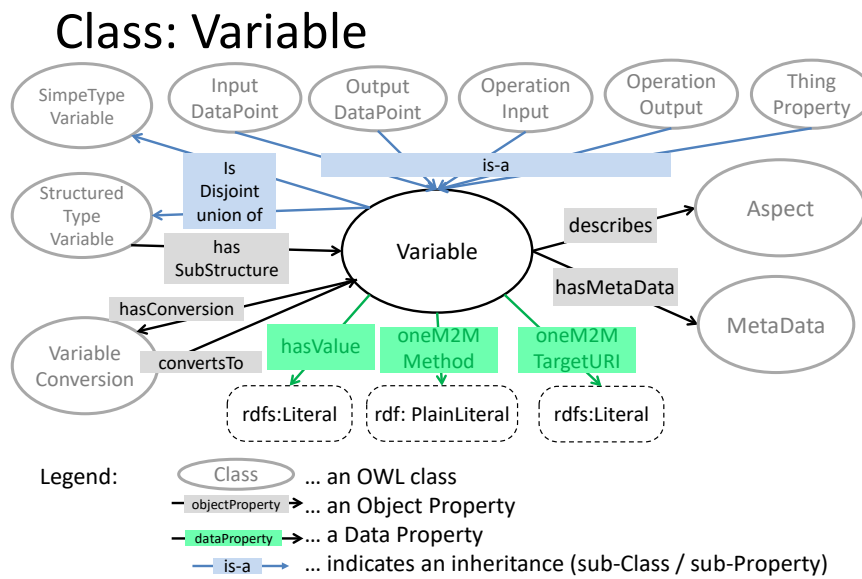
Class: Variable

SimpeType Variable

Input DataPoint

Output DataPoint

Operation Input

Operation Output

Thing Property

Is Disjoint union of

is-a

Structured Type Variable

has SubStructure

Variable

describes

Aspect

hasMetaData

MetaData

hasConversion

Variable Conversion

convertsTo

hasValue

oneM2M Method

oneM2M TargetURI

rdfs:Literal

rdf: PlainLiteral

rdfs:Literal

Legend:

Class … an OWL class

objectProperty … an Object Property

dataProperty … a Data Property

is-a … indicates an inheritance (sub-Class / sub-Property)